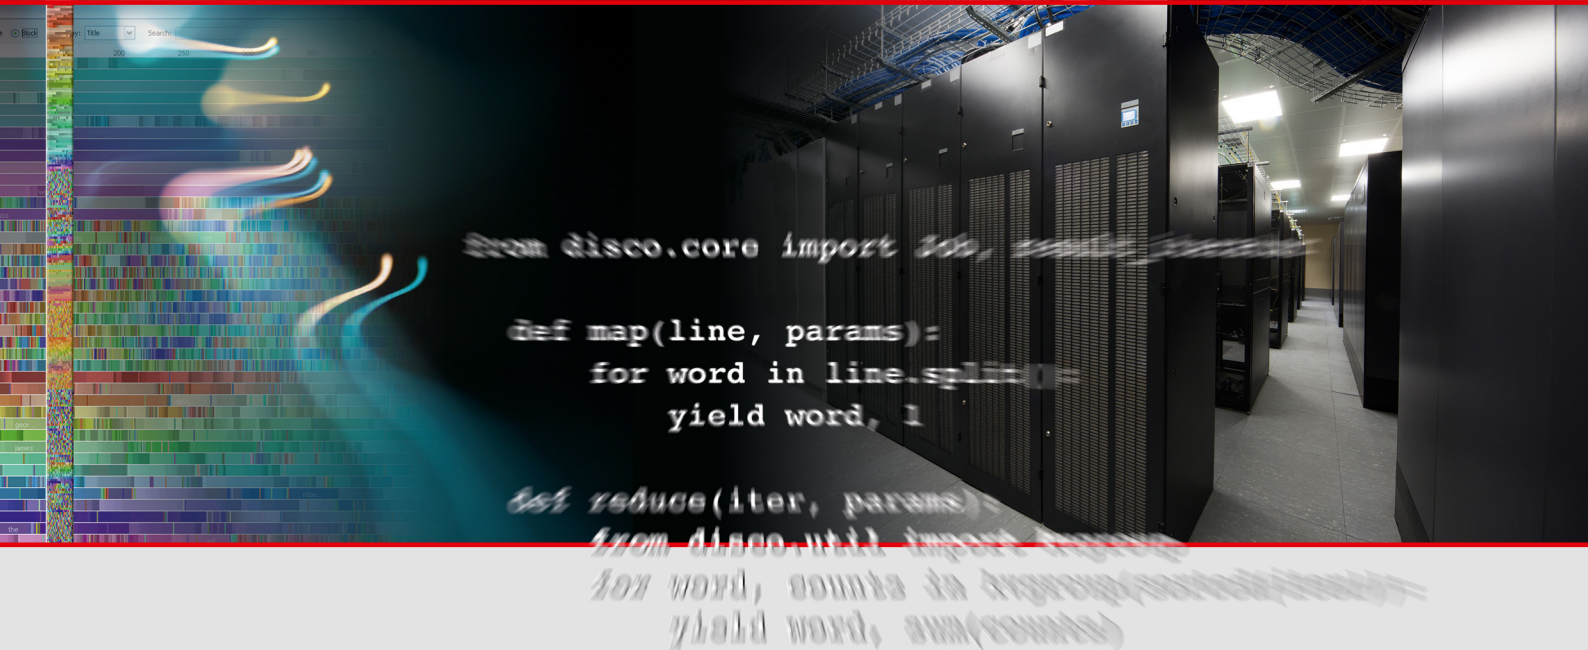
Block Title Search 200 250

from disco.core import Job, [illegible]

def map(line, params):
for word in line.split():
yield word, 1

def reduce(iter, params):
from disco.util import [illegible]
for word, counts in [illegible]
yield word, sum(counts)